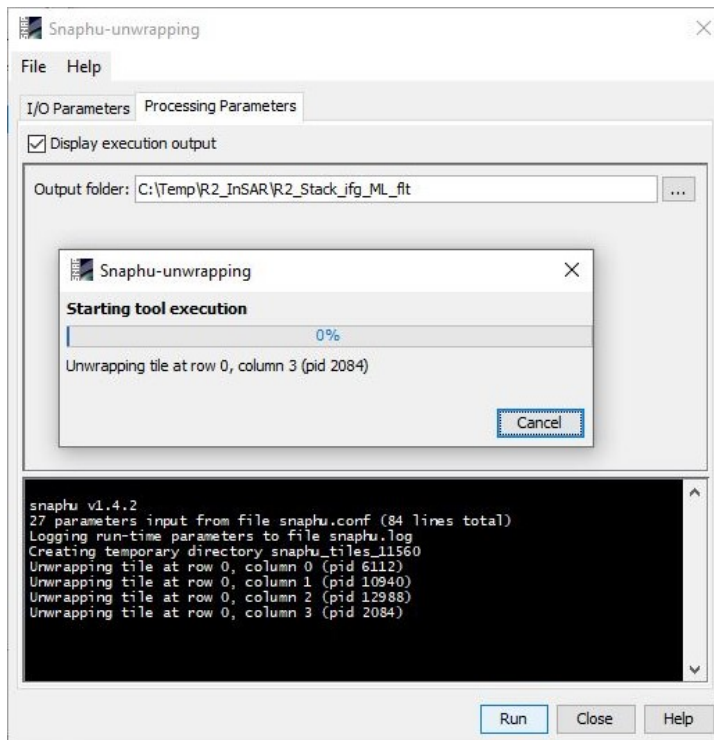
Snaphu-unwrapping

File Help

I/O Parameters Processing Parameters

Display execution output

Output folder: C:\Temp\R2_InSAR\R2_Stack_ifg_ML_flt ...

Snaphu-unwrapping

Starting tool execution

0%

Unwrapping tile at row 0, column 3 (pid 2084)

Cancel

snaphu v1.4.2
27 parameters input from file snaphu.conf (84 lines total)
Logging run-time parameters to file snaphu.log
Creating temporary directory snaphu_tiles_11560
Unwrapping tile at row 0, column 0 (pid 6112)
Unwrapping tile at row 0, column 1 (pid 10940)
Unwrapping tile at row 0, column 2 (pid 12988)
Unwrapping tile at row 0, column 3 (pid 2084)

Run Close Help